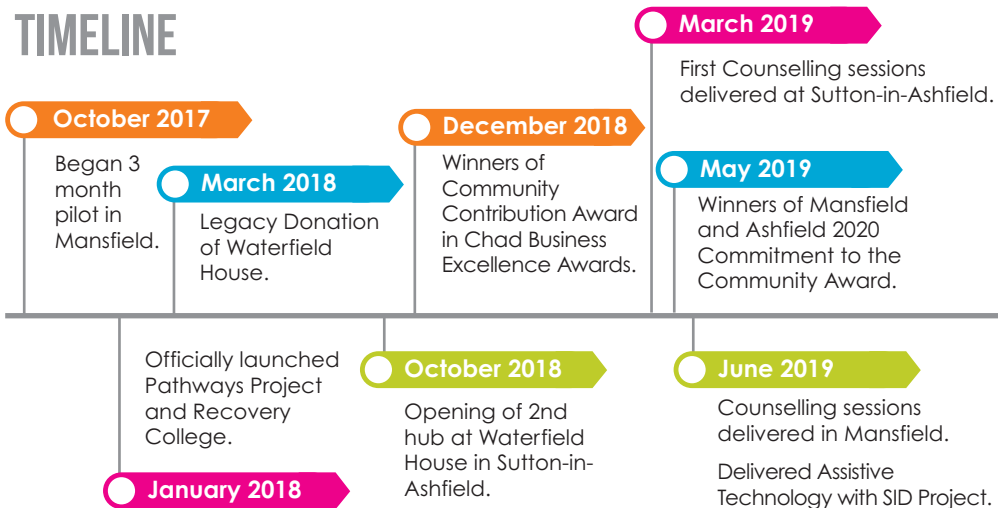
TIMELINE

October 2017

Began 3 month pilot in Mansfield.

March 2018

Legacy Donation of Waterfield House.

December 2018

Winners of Community Contribution Award in Chad Business Excellence Awards.

March 2019

First Counselling sessions delivered at Sutton-in-Ashfield.

May 2019

Winners of Mansfield and Ashfield 2020 Commitment to the Community Award.

Officially launched Pathways Project and Recovery College.

January 2018

October 2018

Opening of 2nd hub at Waterfield House in Sutton-in-Ashfield.

June 2019

Counselling sessions delivered in Mansfield.

Delivered Assistive Technology with SID Project.